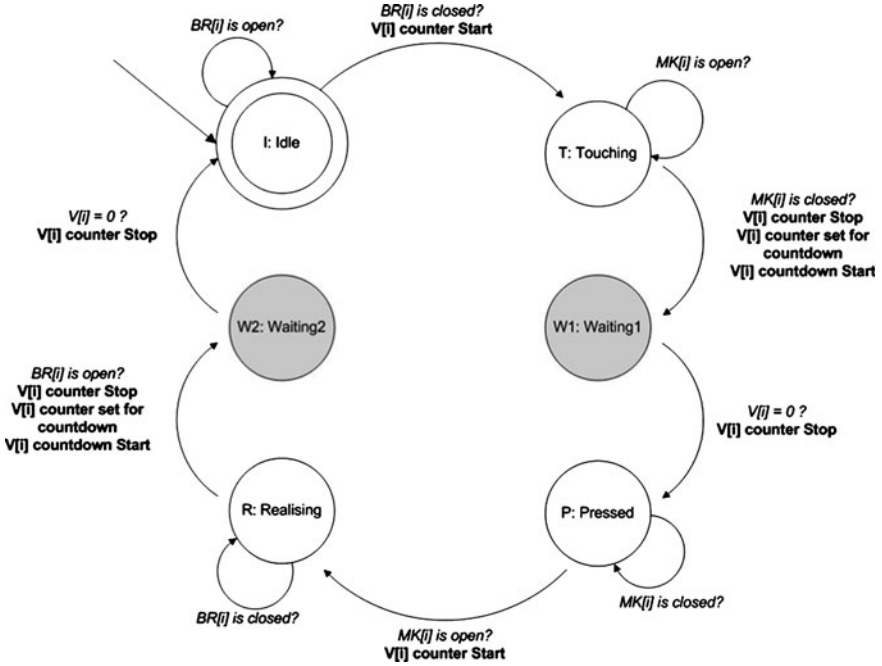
BR[i] is open?

BR[i] is closed?
V[i] counter Start

MK[i] is open?

I: Idle

T: Touching

V[i] = 0 ?
V[i] counter Stop

MK[i] is closed?
V[i] counter Stop
V[i] counter set for countdown
V[i] countdown Start

W2: Waiting2

W1: Waiting1

BR[i] is open?
V[i] counter Stop
V[i] counter set for countdown
V[i] countdown Start

V[i] = 0 ?
V[i] counter Stop

R: Realising

P: Pressed

BR[i] is closed?

MK[i] is closed?

MK[i] is open?
V[i] counter Start